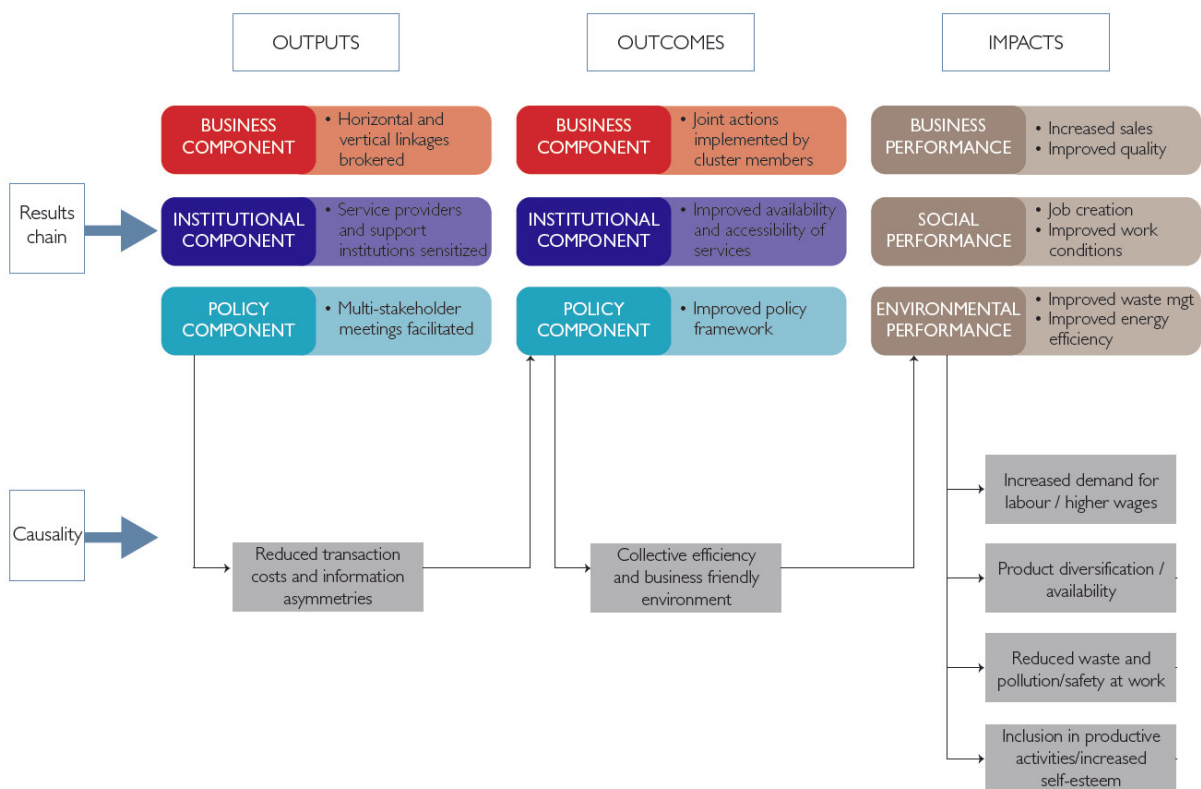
OUTPUTS

OUTCOMES

IMPACTS

Results chain

BUSINESS COMPONENT
• Horizontal and vertical linkages brokered

INSTITUTIONAL COMPONENT
• Service providers and support institutions sensitized

POLICY COMPONENT
• Multi-stakeholder meetings facilitated

BUSINESS COMPONENT
• Joint actions implemented by cluster members

INSTITUTIONAL COMPONENT
• Improved availability and accessibility of services

POLICY COMPONENT
• Improved policy framework

BUSINESS PERFORMANCE
• Increased sales
• Improved quality

SOCIAL PERFORMANCE
• Job creation
• Improved work conditions

ENVIRONMENTAL PERFORMANCE
• Improved waste mgt
• Improved energy efficiency

Causality

Reduced transaction costs and information asymmetries

Collective efficiency and business friendly environment

Increased demand for labour / higher wages

Product diversification / availability

Reduced waste and pollution/safety at work

Inclusion in productive activities/increased self-esteem